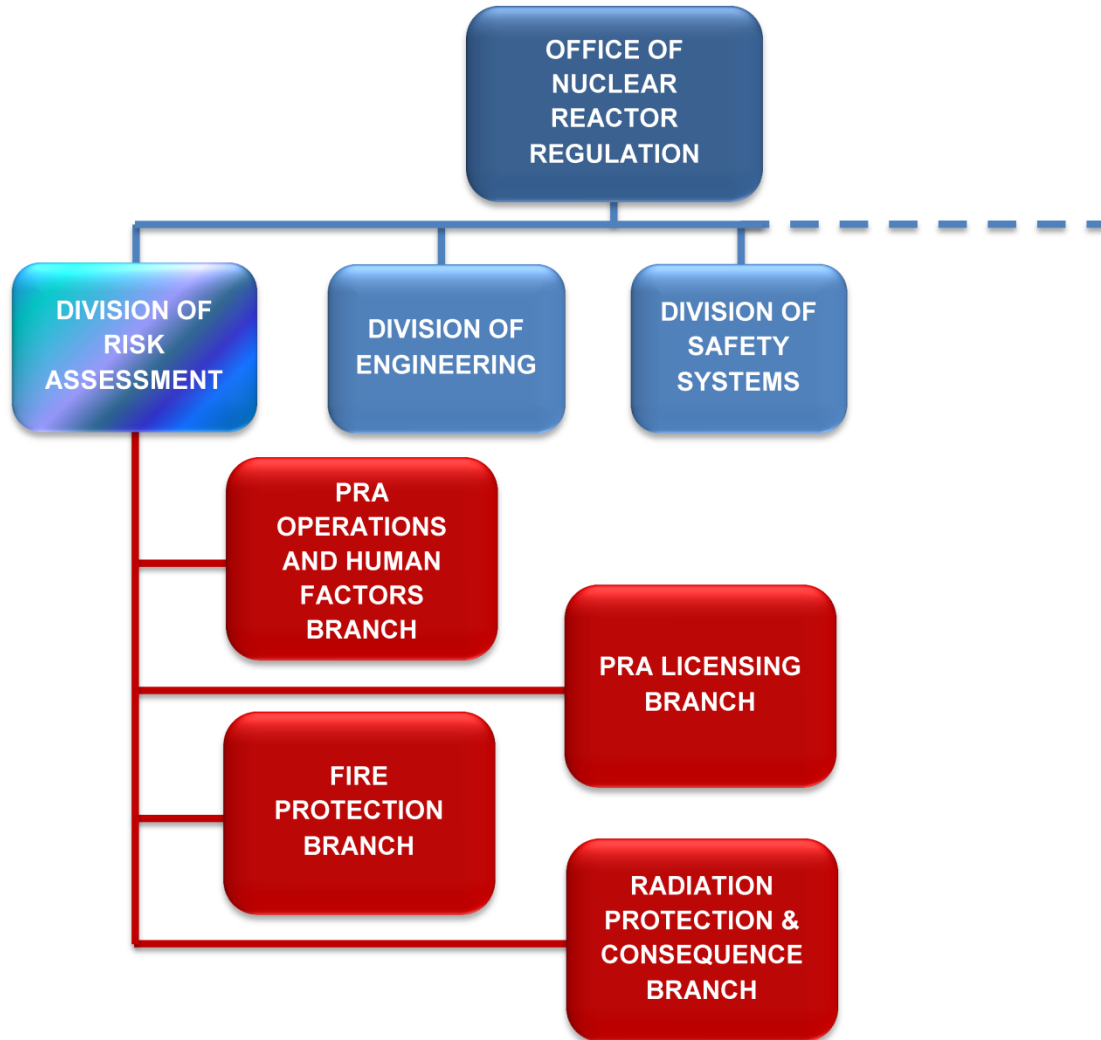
OFFICE OF NUCLEAR REACTOR REGULATION

DIVISION OF RISK ASSESSMENT

DIVISION OF ENGINEERING

DIVISION OF SAFETY SYSTEMS

PRA OPERATIONS AND HUMAN FACTORS BRANCH

PRA LICENSING BRANCH

FIRE PROTECTION BRANCH

RADIATION PROTECTION & CONSEQUENCE BRANCH